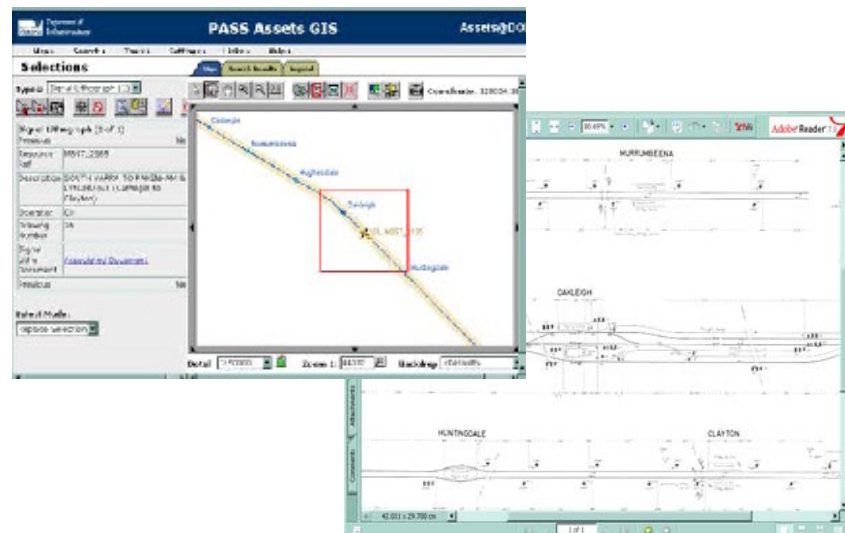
Department of Infrastructure

PASS Assets GIS

Assets@DO

Selections

Map

Search Results

Legend

Signal Diagram

Previous

Next

Resource Ref

M847_2865

Description

Operator

Drawing Number

Signal Site Document

Coordinates: 328004.39

Carnegie

Murrumbeena

Hughesdale

Oakleigh

Huntingdale

Detail

Zoom 1:

Backdrop

Select Mode:

Adobe Reader

MURRUMBEENA

OAKLEIGH

HUNTINGDALE

CLAYTON

Attachments

Comments

42.011 x 29.700 cm

1 of 1